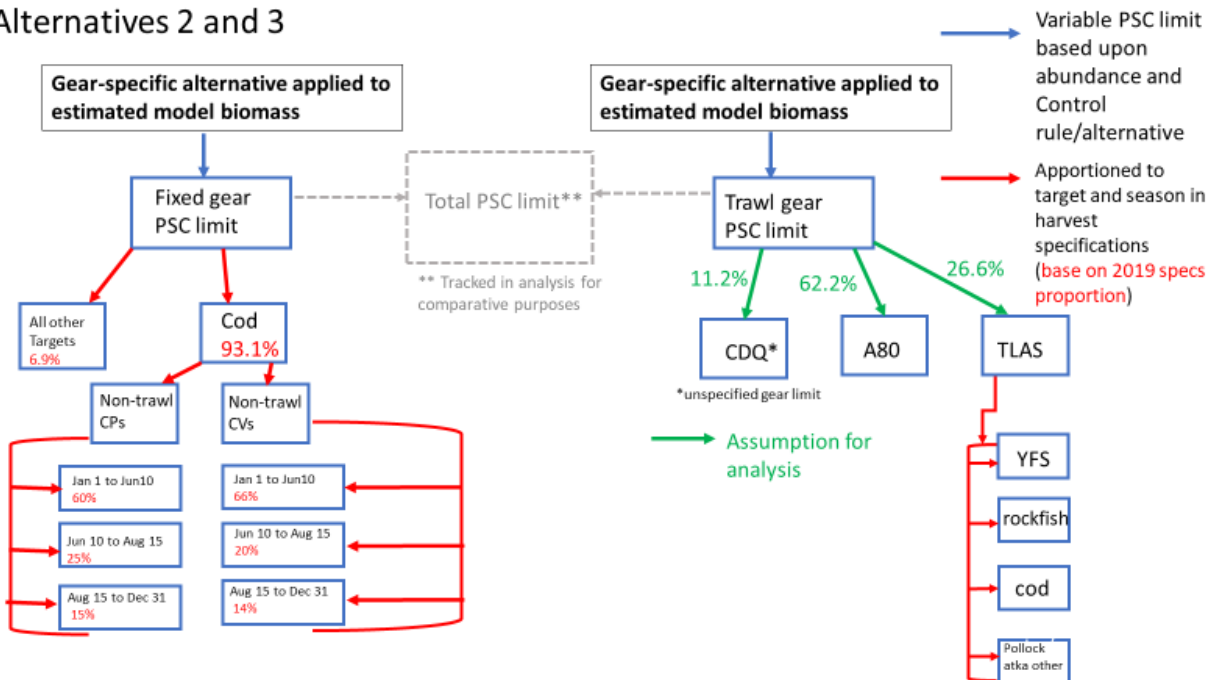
Alternatives 2 and 3

Variable PSC limit based upon abundance and Control rule/alternative

Apportioned to target and season in harvest specifications (base on 2019 specs proportion)

Gear-specific alternative applied to estimated model biomass

Gear-specific alternative applied to estimated model biomass

Fixed gear PSC limit

Total PSC limit**

** Tracked in analysis for comparative purposes

Trawl gear PSC limit

All other Targets 6.9%

Cod 93.1%

11.2%

62.2%

26.6%

CDQ*

*unspecified gear limit

A80

TLAS

Non-trawl CPs

Non-trawl CVs

Assumption for analysis

Jan 1 to Jun10 60%

Jun 10 to Aug 15 25%

Aug 15 to Dec 31 15%

Jan 1 to Jun10 66%

Jun 10 to Aug 15 20%

Aug 15 to Dec 31 14%

YFS

rockfish

cod

Pollock atka other